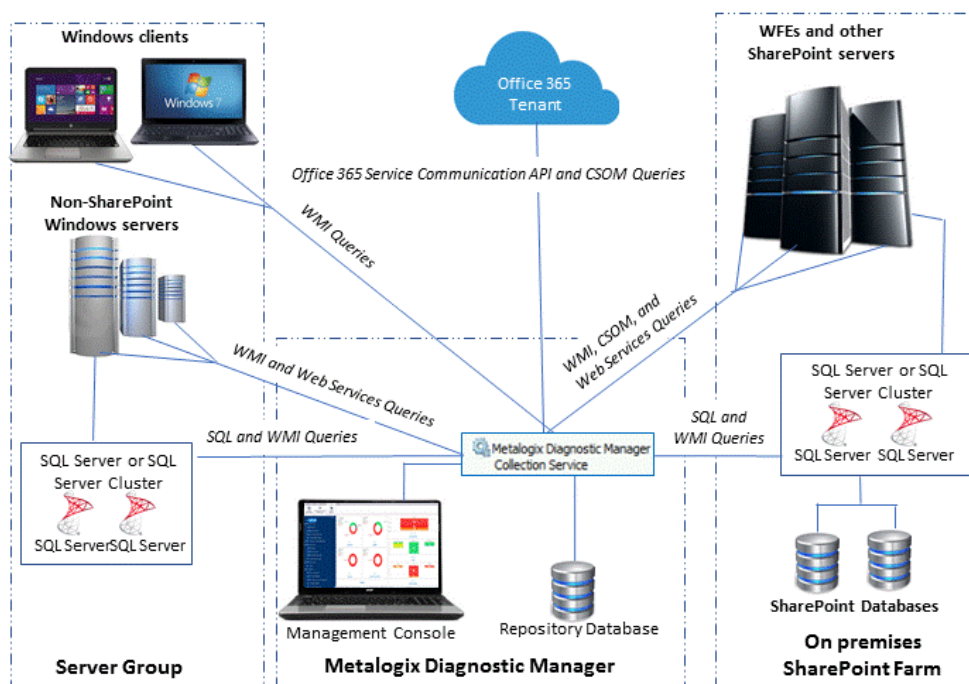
Windows clients

Windows 7

Office 365 Tenant

WFEs and other SharePoint servers

Office 365 Service Communication API and CSOM Queries

Non-SharePoint Windows servers

WMI Queries

WMI, CSOM, and Web Services Queries

WMI and Web Services Queries

SQL Server or SQL Server Cluster

SQL Server SQL Server

SQL and WMI Queries

SQL and WMI Queries

Metalogix Diagnostic Manager Collection Service

SQL Server or SQL Server Cluster

SQL Server SQL Server

SharePoint Databases

Management Console

Repository Database

Server Group

Metalogix Diagnostic Manager

On premises SharePoint Farm